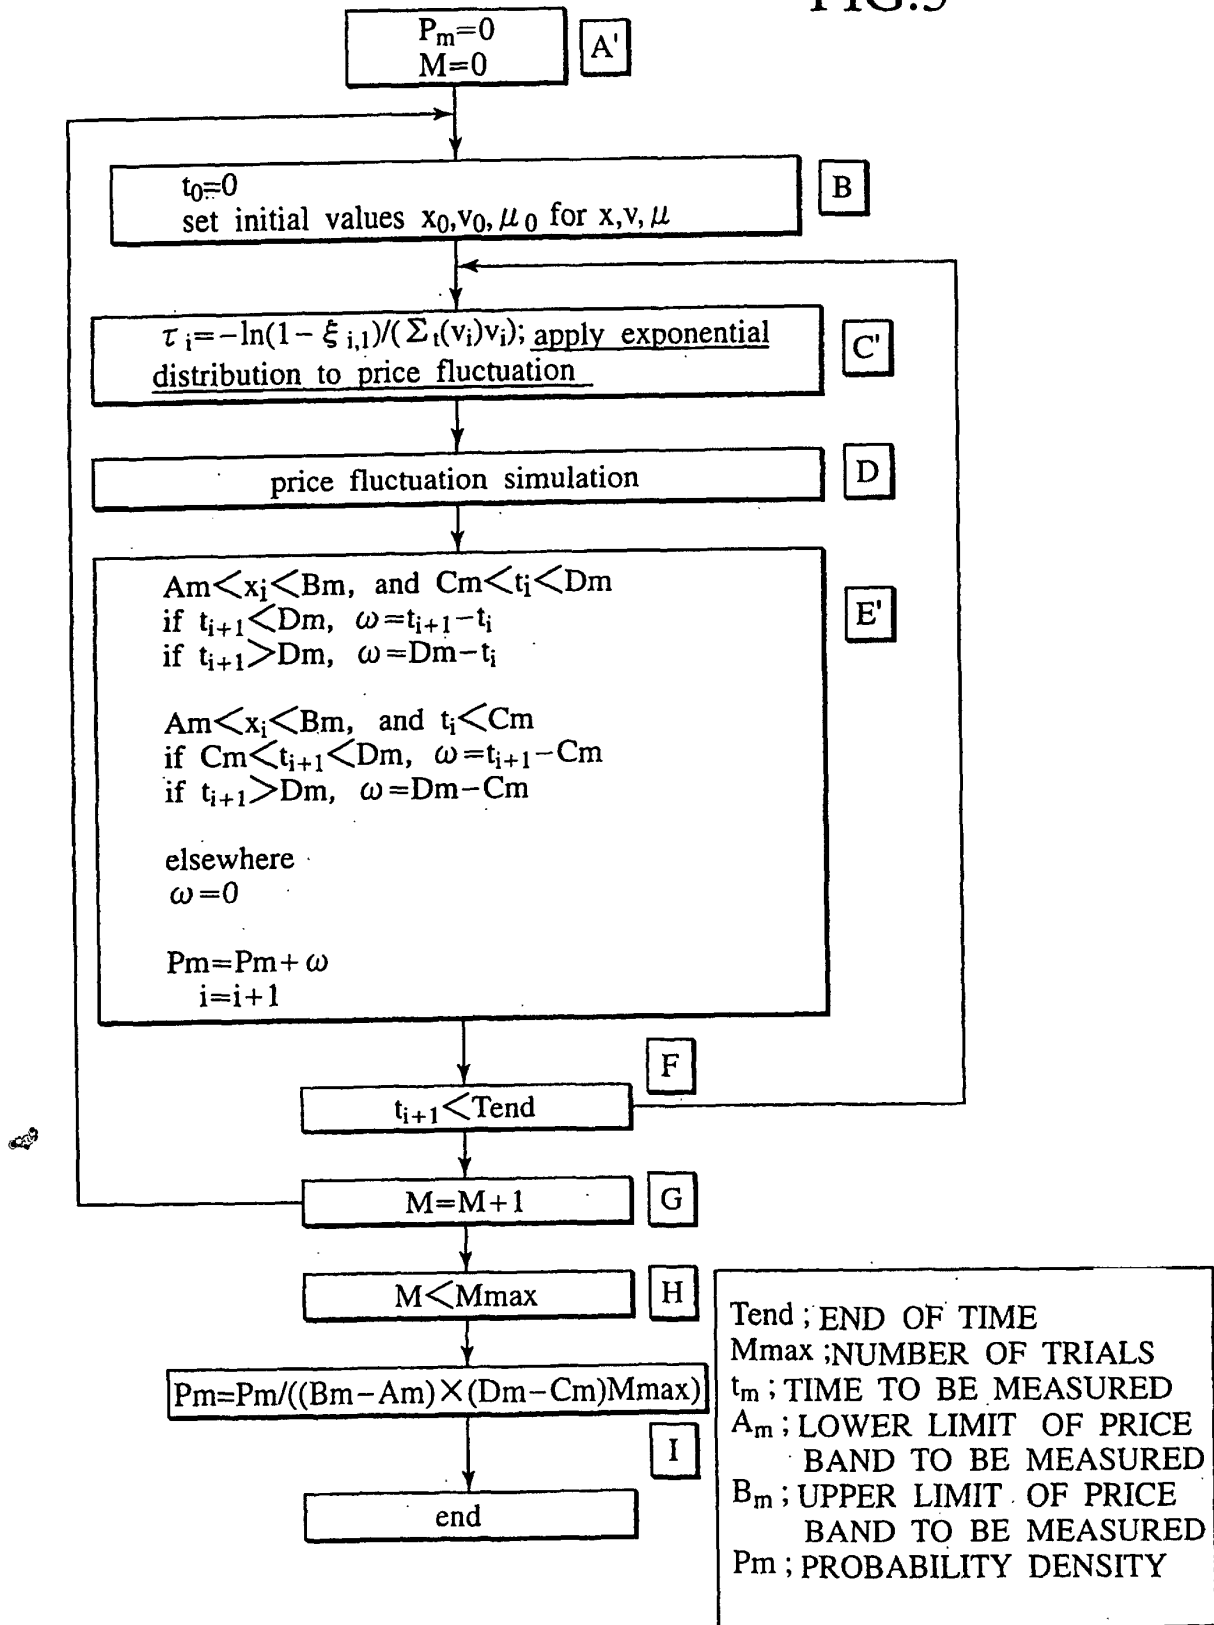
FIG.9

$P_m=0$
$M=0$

A'

$t_0=0$
set initial values $x_0, v_0, \mu_0$ for $x, v, \mu$

B

$\tau_i=-\ln(1-\xi_{i,1})/(\Sigma_t(v_i)v_i)$; apply exponential distribution to price fluctuation

C'

price fluctuation simulation

D

$Am<x_i<Bm$, and $Cm<t_i<Dm$
if $t_{i+1}<Dm$, $\omega=t_{i+1}-t_i$
if $t_{i+1}>Dm$, $\omega=Dm-t_i$

$Am<x_i<Bm$, and $t_i<Cm$
if $Cm<t_{i+1}<Dm$, $\omega=t_{i+1}-Cm$
if $t_{i+1}>Dm$, $\omega=Dm-Cm$

elsewhere
$\omega=0$

$Pm=Pm+\omega$
$i=i+1$

E'

F

$t_{i+1}<Tend$

$M=M+1$

G

$M<Mmax$

H

$Pm=Pm/((Bm-Am)\times(Dm-Cm)Mmax)$

I

end

Tend ; END OF TIME
Mmax ; NUMBER OF TRIALS
$t_m$ ; TIME TO BE MEASURED
$A_m$ ; LOWER LIMIT OF PRICE BAND TO BE MEASURED
$B_m$ ; UPPER LIMIT OF PRICE BAND TO BE MEASURED
Pm ; PROBABILITY DENSITY